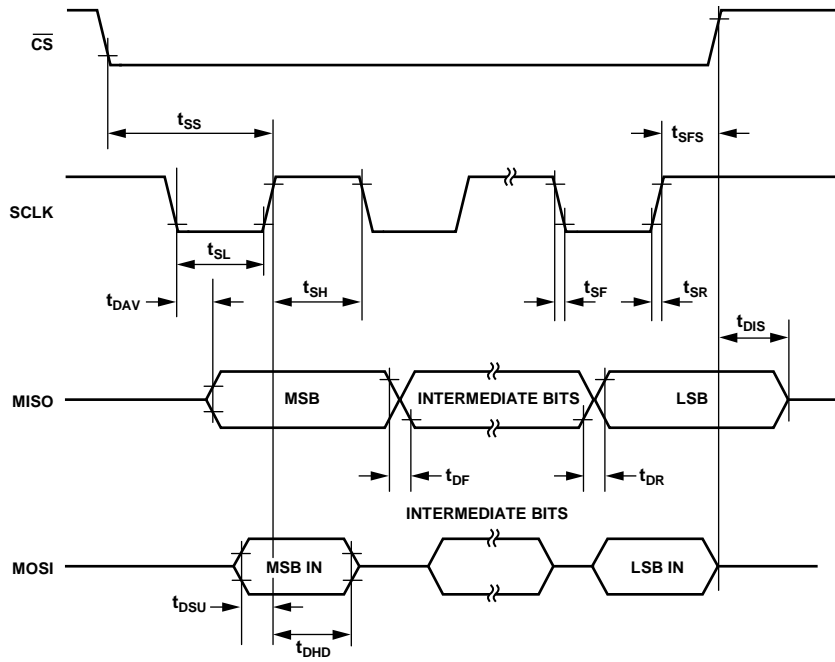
$\overline{CS}$

$t_{SS}$

$t_{SFS}$

SCLK

$t_{SL}$

$t_{DAV}$

$t_{SH}$

$t_{SF}$

$t_{SR}$

$t_{DIS}$

MISO

MSB

INTERMEDIATE BITS

LSB

$t_{DF}$

$t_{DR}$

INTERMEDIATE BITS

MOSI

MSB IN

LSB IN

$t_{DSU}$

$t_{DHD}$